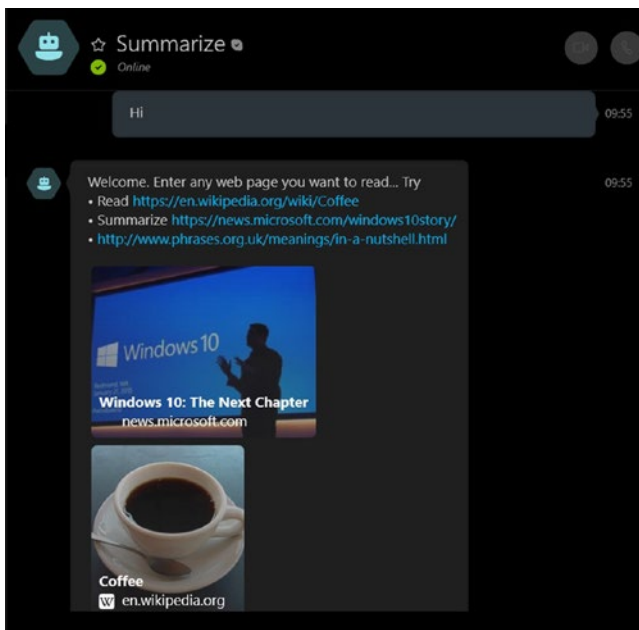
Summarize
Online

Hi
09:55

Welcome. Enter any web page you want to read... Try
• Read https://en.wikipedia.org/wiki/Coffee
• Summarize https://news.microsoft.com/windows10story/
• http://www.phrases.org.uk/meanings/in-a-nutshell.html
09:55

Windows 10

Windows 10: The Next Chapter
news.microsoft.com

Coffee
en.wikipedia.org